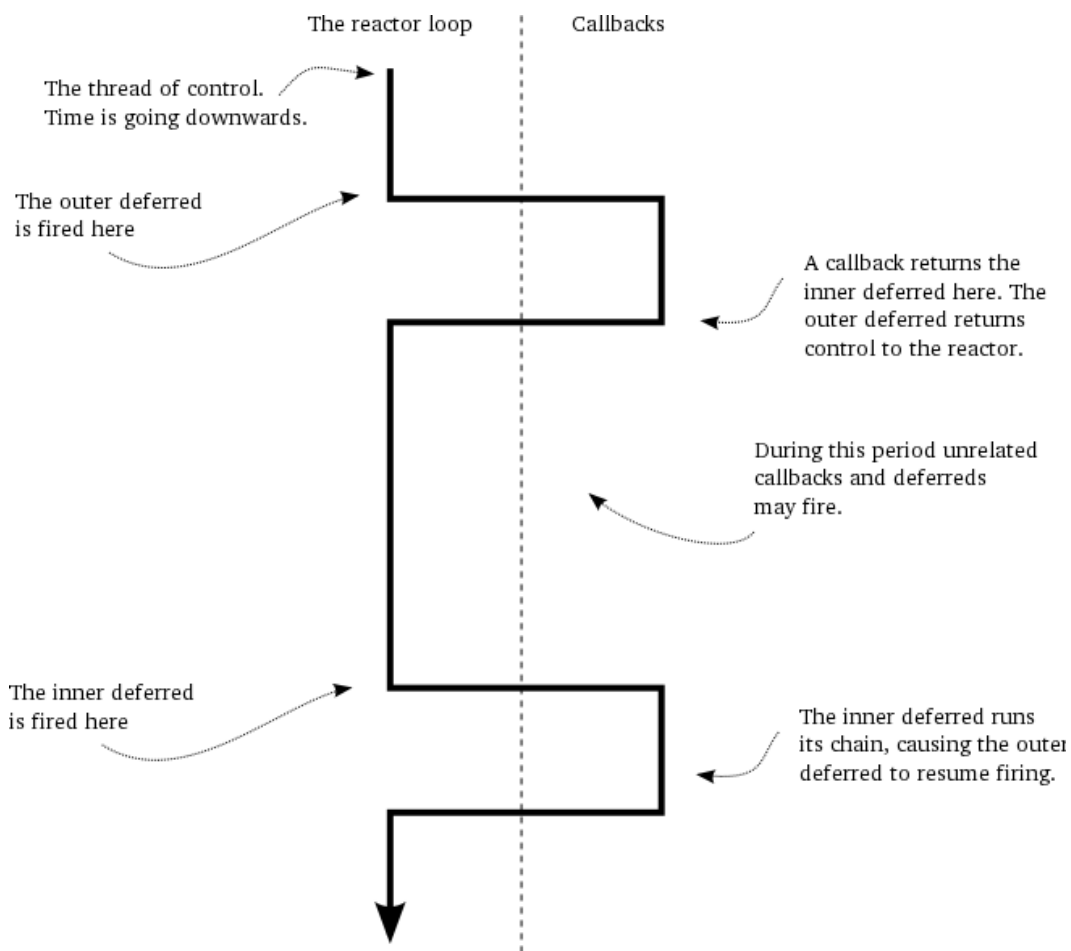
The reactor loop

Callbacks

The thread of control.
Time is going downwards.

The outer deferred
is fired here

A callback returns the
inner deferred here. The
outer deferred returns
control to the reactor.

During this period unrelated
callbacks and deferreds
may fire.

The inner deferred
is fired here

The inner deferred runs
its chain, causing the outer
deferred to resume firing.